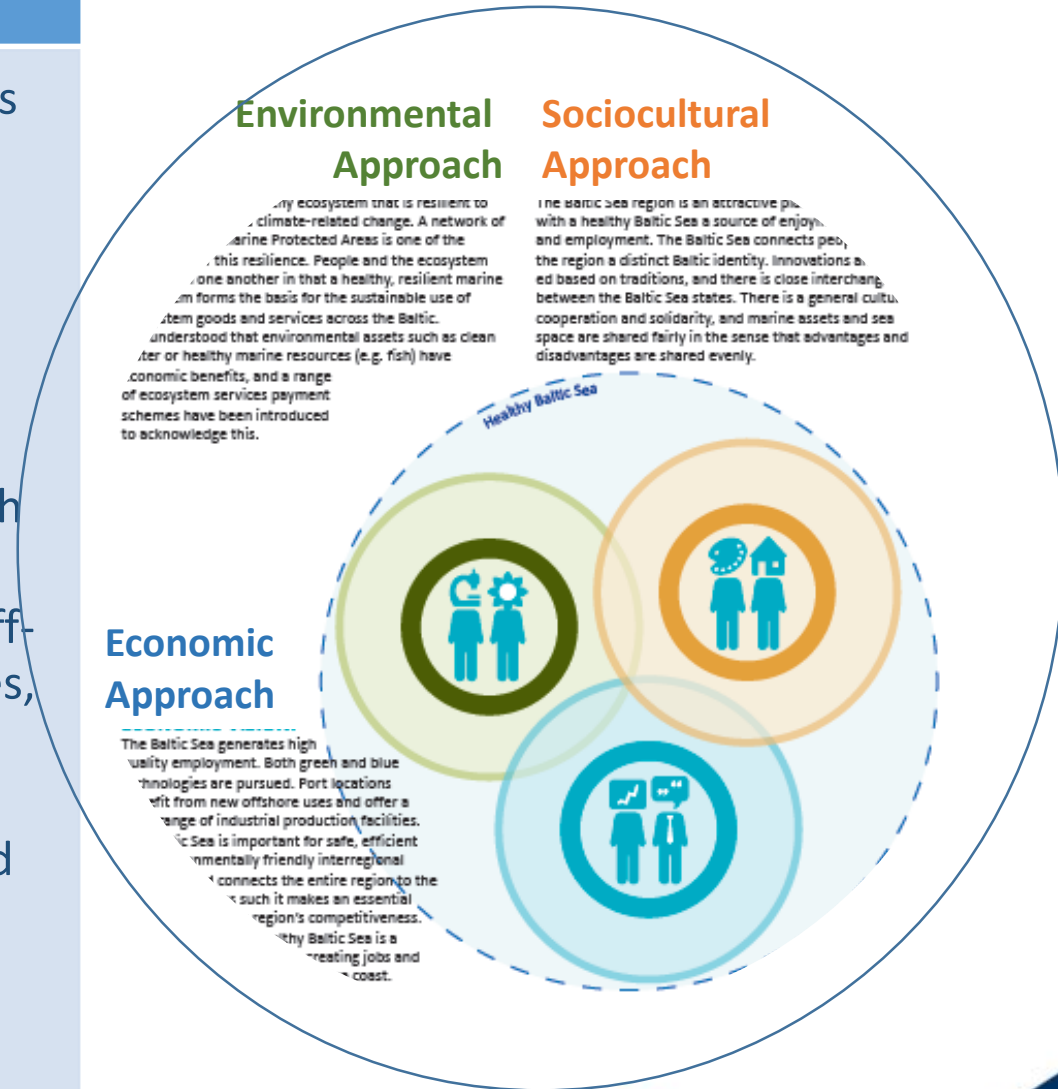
s

h

ff-
s,

d

Environmental Approach

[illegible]y ecosystem that is resilient to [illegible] climate-related change. A network of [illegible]arine Protected Areas is one of the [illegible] this resilience. People and the ecosystem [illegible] one another in that a healthy, resilient marine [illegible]m forms the basis for the sustainable use of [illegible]stem goods and services across the Baltic. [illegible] understood that environmental assets such as clean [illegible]ter or healthy marine resources (e.g. fish) have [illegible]conomic benefits, and a range of ecosystem services payment schemes have been introduced to acknowledge this.

Sociocultural Approach

The Baltic Sea region is an attractive pl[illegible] with a healthy Baltic Sea a source of enjoy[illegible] and employment. The Baltic Sea connects peo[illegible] the region a distinct Baltic identity. Innovations a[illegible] ed based on traditions, and there is close interchang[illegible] between the Baltic Sea states. There is a general cultu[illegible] cooperation and solidarity, and marine assets and sea space are shared fairly in the sense that advantages and disadvantages are shared evenly.

Healthy Baltic Sea

Economic Approach

The Baltic Sea generates high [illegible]uality employment. Both green and blue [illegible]chnologies are pursued. Port locations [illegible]efit from new offshore uses and offer a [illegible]range of industrial production facilities. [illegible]c Sea is important for safe, efficient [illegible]nmentally friendly interregional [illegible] connects the entire region to the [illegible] such it makes an essential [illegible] region's competitiveness. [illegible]thy Baltic Sea is a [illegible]reating jobs and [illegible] coast.